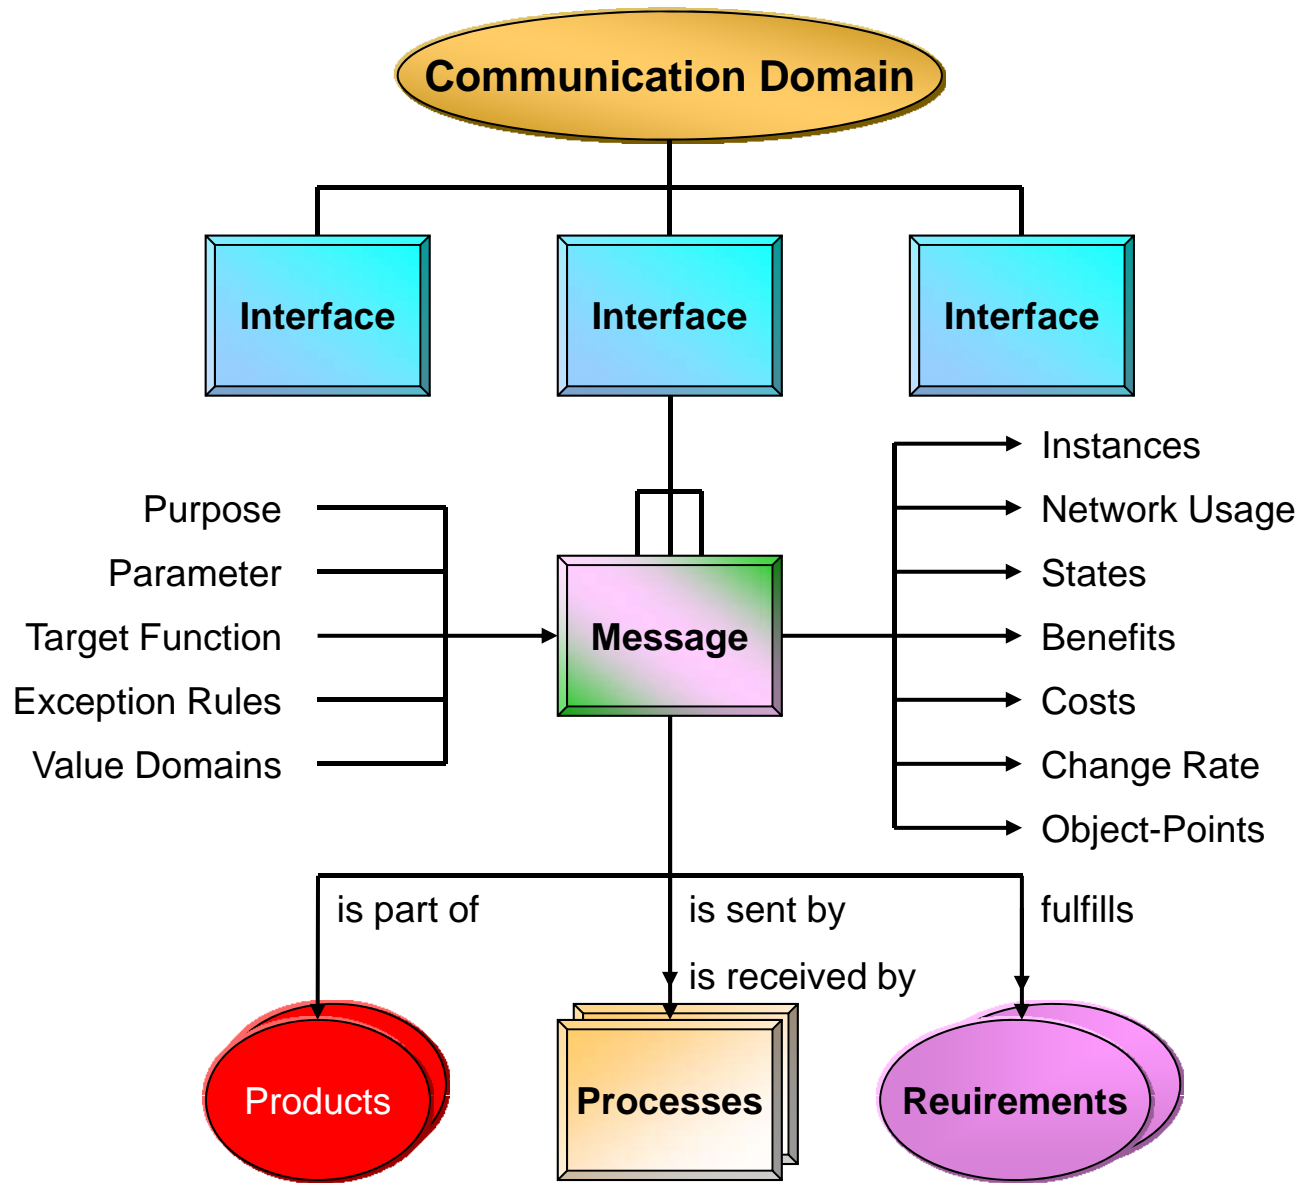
Communication Domain

Interface

Interface

Interface

Purpose

Parameter

Target Function

Exception Rules

Value Domains

Message

Instances

Network Usage

States

Benefits

Costs

Change Rate

Object-Points

is part of

is sent by

is received by

fulfills

Products

Processes

Reuirements